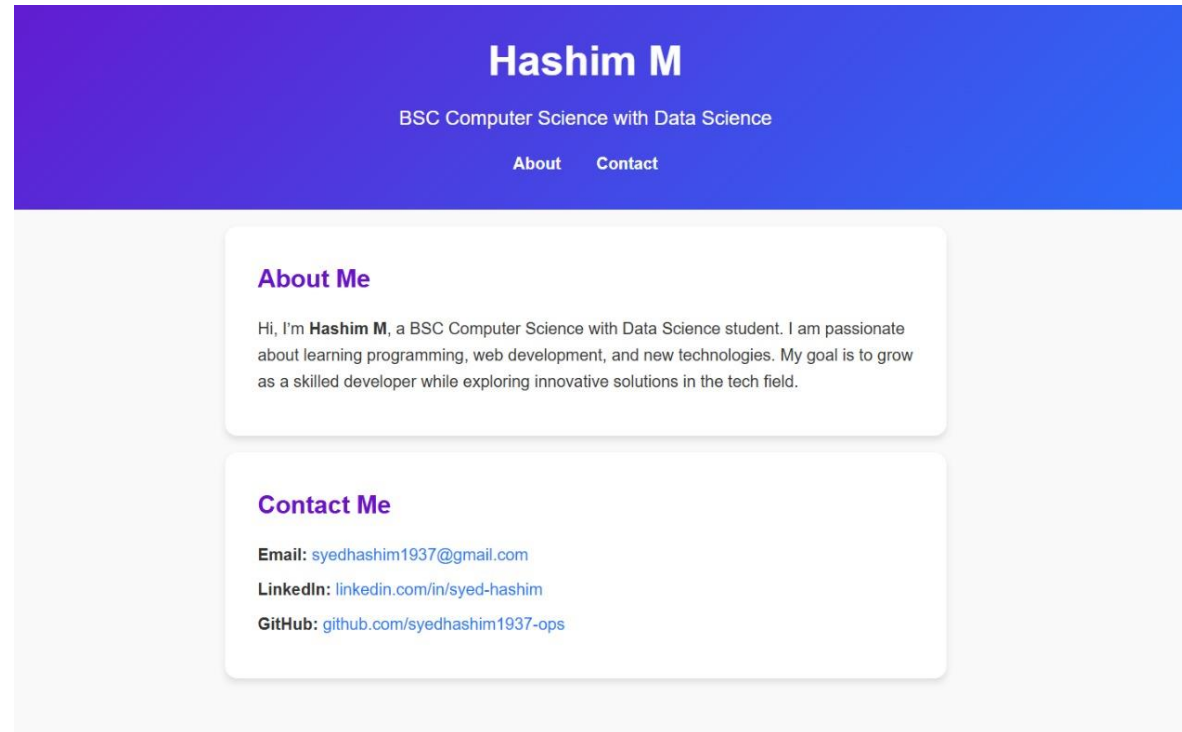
Hashim M

BSC Computer Science with Data Science

About Contact

About Me

Hi, I'm **Hashim M**, a BSC Computer Science with Data Science student. I am passionate about learning programming, web development, and new technologies. My goal is to grow as a skilled developer while exploring innovative solutions in the tech field.

Contact Me

**Email:** syedhashim1937@gmail.com

**LinkedIn:** linkedin.com/in/syed-hashim

**GitHub:** github.com/syedhashim1937-ops